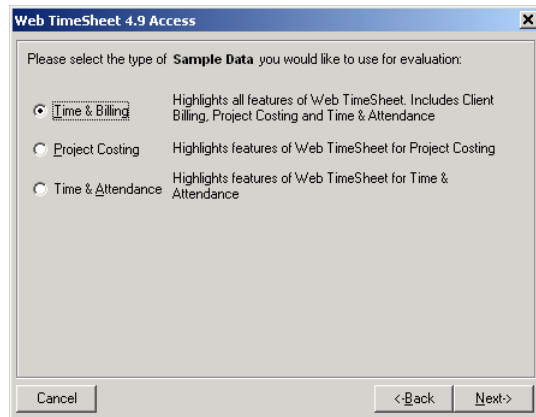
Web TimeSheet 4.9 Access

×

Please select the type of **Sample Data** you would like to use for evaluation:

Time & Billing — Highlights all features of Web TimeSheet. Includes Client Billing, Project Costing and Time & Attendance

Project Costing — Highlights features of Web TimeSheet for Project Costing

Time & Attendance — Highlights features of Web TimeSheet for Time & Attendance

Cancel

<-Back

Next->